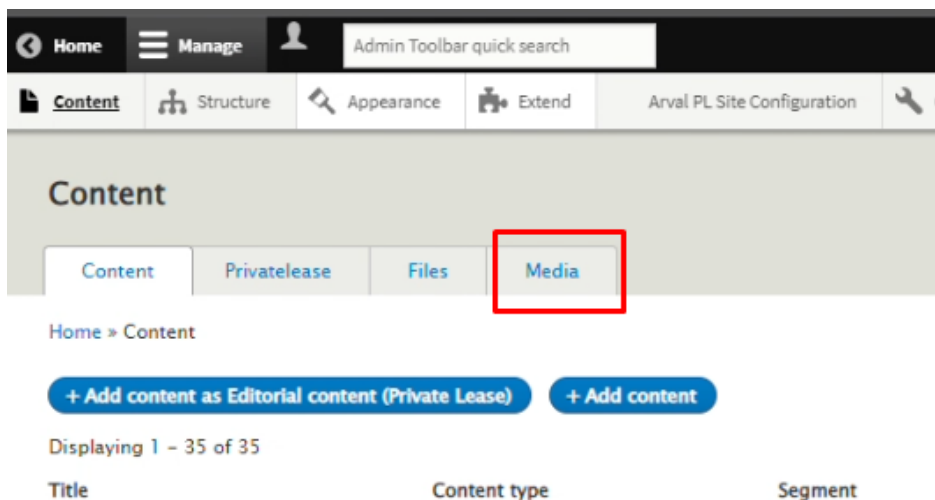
Home Manage Admin Toolbar quick search

Content Structure Appearance Extend Arval PL Site Configuration

Content

Content Privatelease Files Media

Home » Content

+ Add content as Editorial content (Private Lease) + Add content

Displaying 1 - 35 of 35

Title Content type Segment